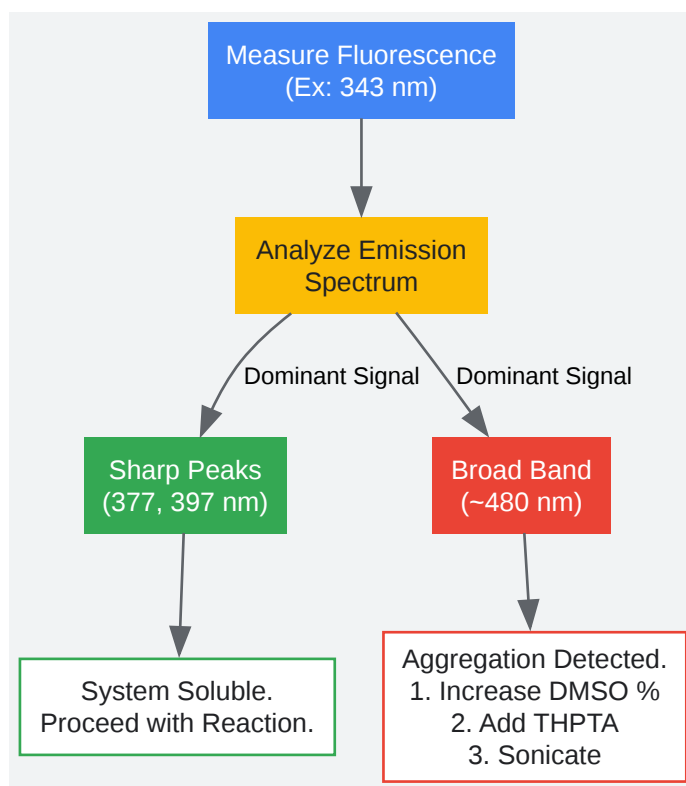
Measure Fluorescence
(Ex: 343 nm)

Analyze Emission Spectrum

Dominant Signal

Dominant Signal

Sharp Peaks
(377, 397 nm)

Broad Band
(~480 nm)

System Soluble.
Proceed with Reaction.

Aggregation Detected.
1. Increase DMSO %
2. Add THPTA
3. Sonicate